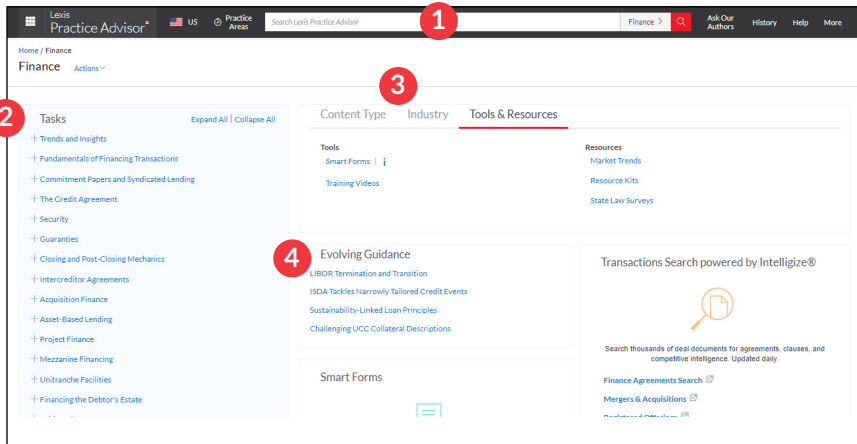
Lexis Practice Advisor®

US

Practice Areas

Search Lexis Practice Advisor

Finance >

1

Ask Our Authors

History

Help

More

Home / Finance

Finance

Actions

2

Tasks

Expand All | Collapse All

+ Trends and Insights

+ Fundamentals of Financing Transactions

+ Commitment Papers and Syndicated Lending

+ The Credit Agreement

+ Security

+ Guaranties

+ Closing and Post-Closing Mechanics

+ Intercreditor Agreements

+ Acquisition Finance

+ Asset-Based Lending

+ Project Finance

+ Mezzanine Financing

+ Unitranche Facilities

+ Financing the Debtor's Estate

3

Content Type

Industry

Tools & Resources

Tools

Smart Forms | i

Training Videos

Resources

Market Trends

Resource Kits

State Law Surveys

4

Evolving Guidance

LIBOR Termination and Transition

ISDA Tackles Narrowly Tailored Credit Events

Sustainability-Linked Loan Principles

Challenging UCC Collateral Descriptions

Transactions Search powered by Intelligize®

Search thousands of deal documents for agreements, clauses, and competitive intelligence. Updated daily.

Finance Agreements Search

Mergers & Acquisitions

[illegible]

Smart Forms